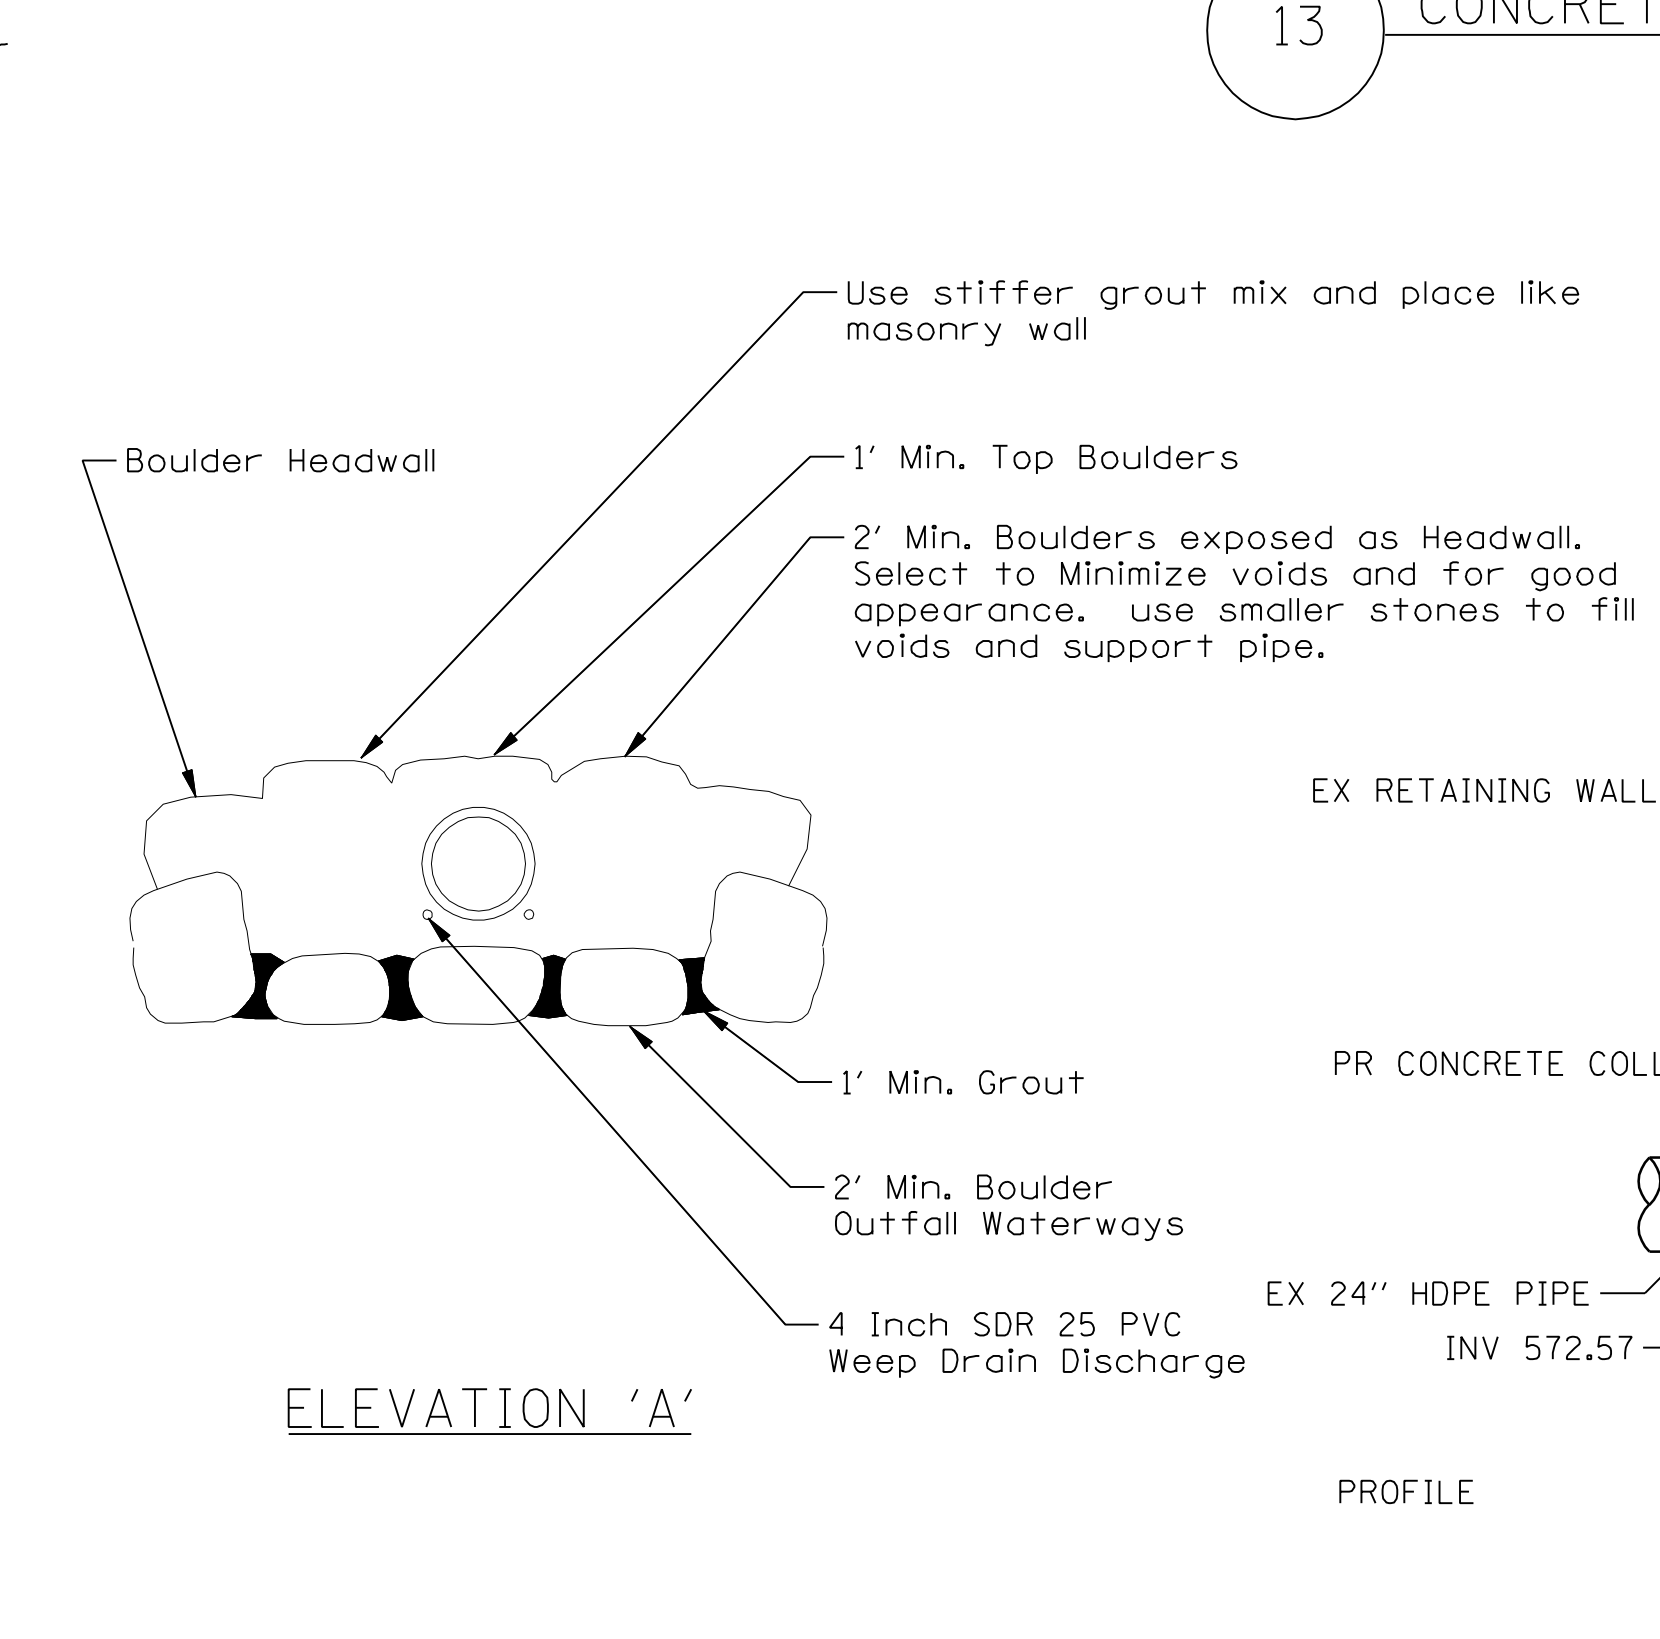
13

CONCRET

Use stiffer grout mix and place like masonry wall

Boulder Headwall

1' Min. Top Boulders

2' Min. Boulders exposed as Headwall. Select to Minimize voids and for good appearance. use smaller stones to fill voids and support pipe.

EX RETAINING WALL

1' Min. Grout

PR CONCRETE COLL

2' Min. Boulder Outfall Waterways

EX 24'' HDPE PIPE

4 Inch SDR 25 PVC Weep Drain Discharge

INV 572.57

ELEVATION 'A'

PROFILE